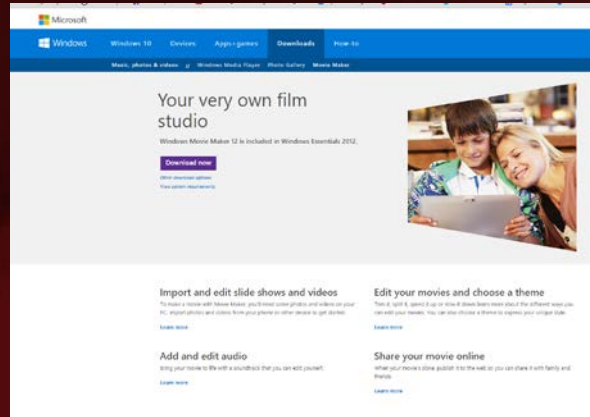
Microsoft

Windows | Windows 10 | Devices | Apps + games | Downloads | How-to

Music, photos & videos | Windows Media Player | Photo Gallery | Movie Maker

Your very own film studio

Windows Movie Maker 12 is included in Windows Essentials 2012.

Download now

Other download options
View system requirements

Import and edit slide shows and videos

To make a movie with Movie Maker, you'll need some photos and videos on your PC. Import photos and videos from your phone or other device to get started.

Learn more

Edit your movies and choose a theme

Trim it, split it, speed it up or slow it down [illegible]

Learn more

Add and edit audio

Bring your movie to life with a soundtrack that you can edit yourself.

Learn more

Share your movie online

When your movie's done, publish it to the web so you can share it with family and friends.

Learn more